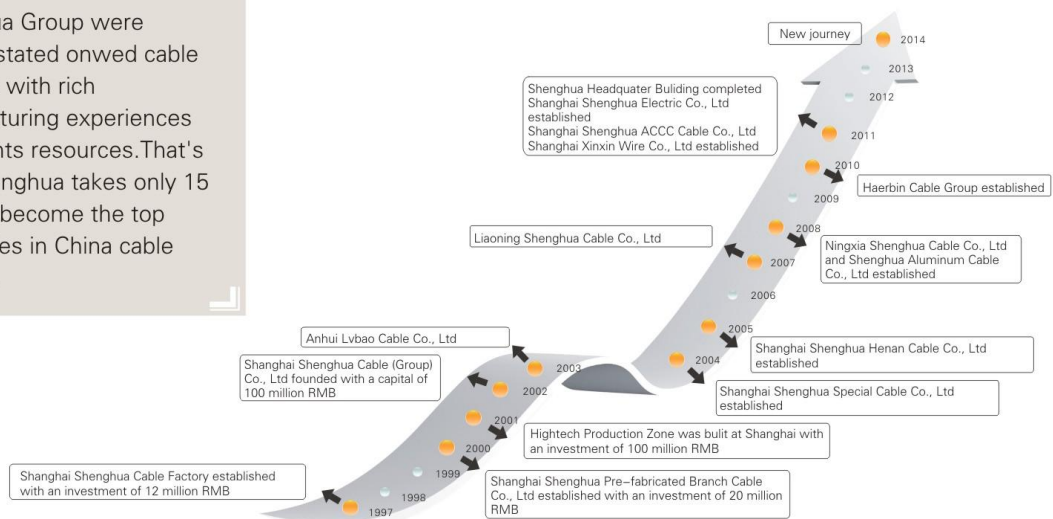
a Group were
stated onwed cable
with rich
turing experiences
nts resources.That's
nghua takes only 15
become the top
es in China cable

New journey
2014
2013
2012
Shenghua Headquater Buliding completed
Shanghai Shenghua Electric Co., Ltd established
Shanghai Shenghua ACCC Cable Co., Ltd
Shanghai Xinxin Wire Co., Ltd established
2011
2010
Haerbin Cable Group established
2009
2008
Liaoning Shenghua Cable Co., Ltd
Ningxia Shenghua Cable Co., Ltd and Shenghua Aluminum Cable Co., Ltd established
2007
2006
2005
Anhui Lvbao Cable Co., Ltd
Shanghai Shenghua Henan Cable Co., Ltd established
2004
Shanghai Shenghua Cable (Group) Co., Ltd founded with a capital of 100 million RMB
2003
2002
Shanghai Shenghua Special Cable Co., Ltd established
2001
Hightech Production Zone was bulit at Shanghai with an investment of 100 million RMB
2000
1999
Shanghai Shenghua Pre–fabricated Branch Cable Co., Ltd established with an investment of 20 million RMB
Shanghai Shenghua Cable Factory established with an investment of 12 million RMB
1998
1997